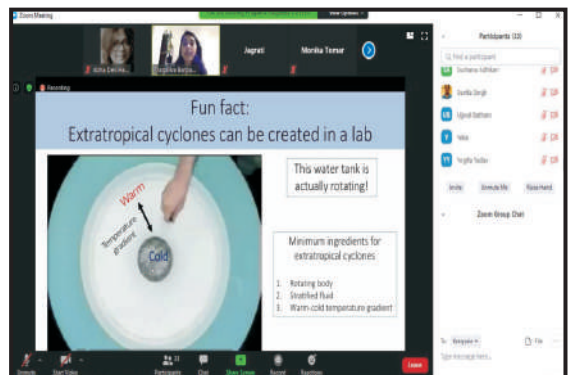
Zoom Meeting

View Options

Asha Devi Ne...

Snigdha Batija...

Jagrati

Monika Tomar

Recording

Fun fact:
Extratropical cyclones can be created in a lab

Warm

Temperature gradient

Cold

This water tank is actually rotating!

Minimum ingredients for extratropical cyclones

1. Rotating body
2. Stratified fluid
3. Warm-cold temperature gradient

Participants (10)

Find a participant

Sushama Adhikari

Sunita Singh

Ujjwal Baltham

Yalu

Yogita Yadav

Invite

Unmute Me

Raise Hand

Zoom Group Chat

To: Everyone

File

Type message here...

Unmute

Start Video

Participants 10

Chat

Share Screen

Record

Reactions

Leave